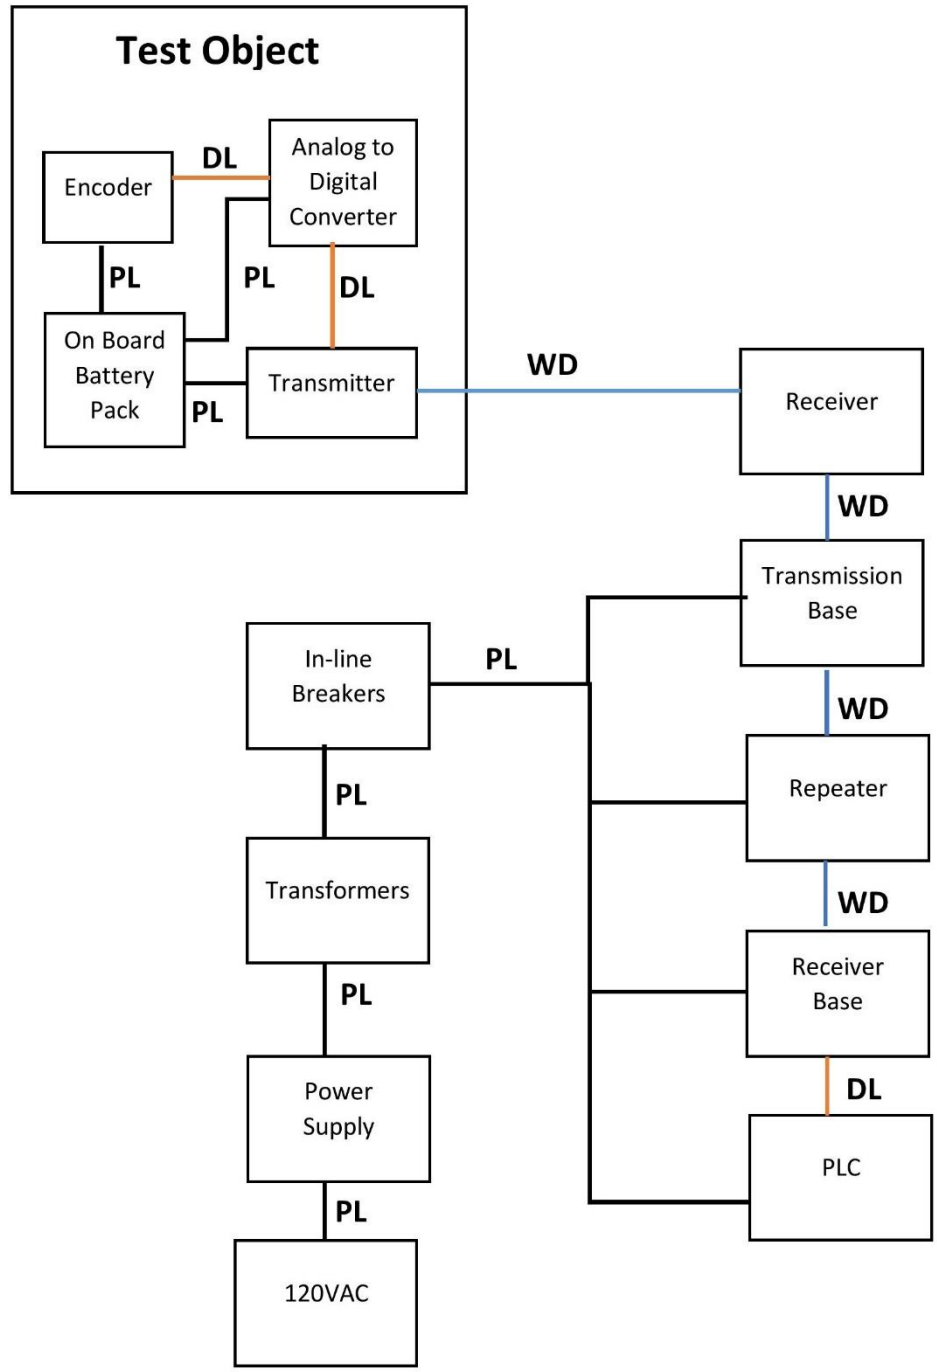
Test Object

Encoder

DL

Analog to Digital Converter

PL

PL

DL

On Board Battery Pack

Transmitter

PL

WD

Receiver

WD

Transmission Base

In-line Breakers

PL

WD

Repeater

PL

Transformers

WD

Receiver Base

PL

DL

Power Supply

PLC

PL

120VAC